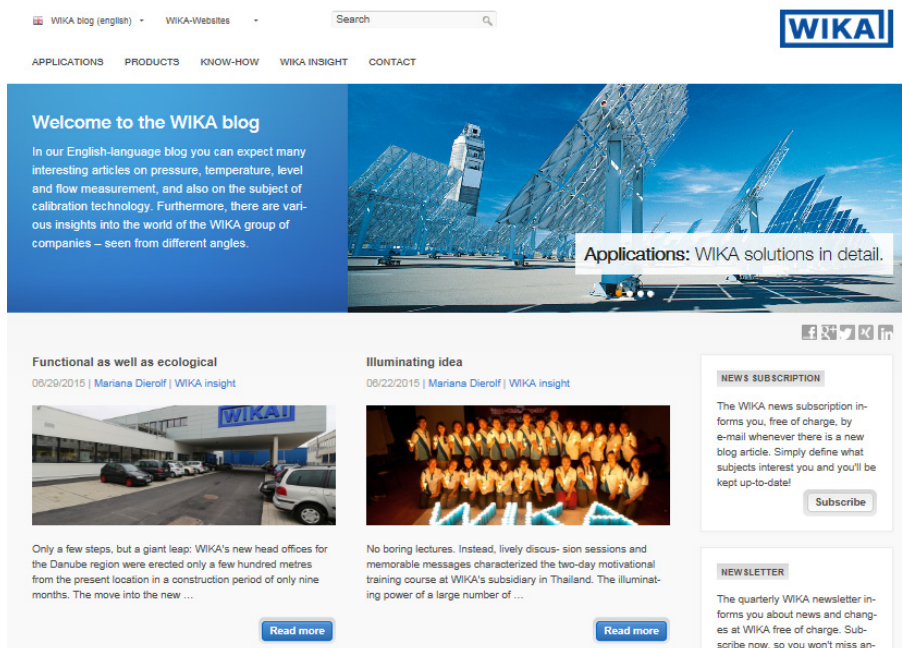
WIKA blog (english) ▾ WIKA-Websites ▾

Search

WIKA

APPLICATIONS PRODUCTS KNOW-HOW WIKA INSIGHT CONTACT

Welcome to the WIKA blog

In our English-language blog you can expect many interesting articles on pressure, temperature, level and flow measurement, and also on the subject of calibration technology. Furthermore, there are various insights into the world of the WIKA group of companies – seen from different angles.

Applications: WIKA solutions in detail.

Functional as well as ecological

06/29/2015 | Mariana Dierolf | WIKA insight

WIKA

Only a few steps, but a giant leap: WIKA's new head offices for the Danube region were erected only a few hundred metres from the present location in a construction period of only nine months. The move into the new …

Read more

Illuminating idea

06/22/2015 | Mariana Dierolf | WIKA insight

WIKA

No boring lectures. Instead, lively discus- sion sessions and memorable messages characterized the two-day motivational training course at WIKA's subsidiary in Thailand. The illuminating power of a large number of …

Read more

NEWS SUBSCRIPTION

The WIKA news subscription informs you, free of charge, by e-mail whenever there is a new blog article. Simply define what subjects interest you and you'll be kept up-to-date!

Subscribe

NEWSLETTER

The quarterly WIKA newsletter informs you about news and changes at WIKA free of charge. Subscribe now, so you won't miss an-